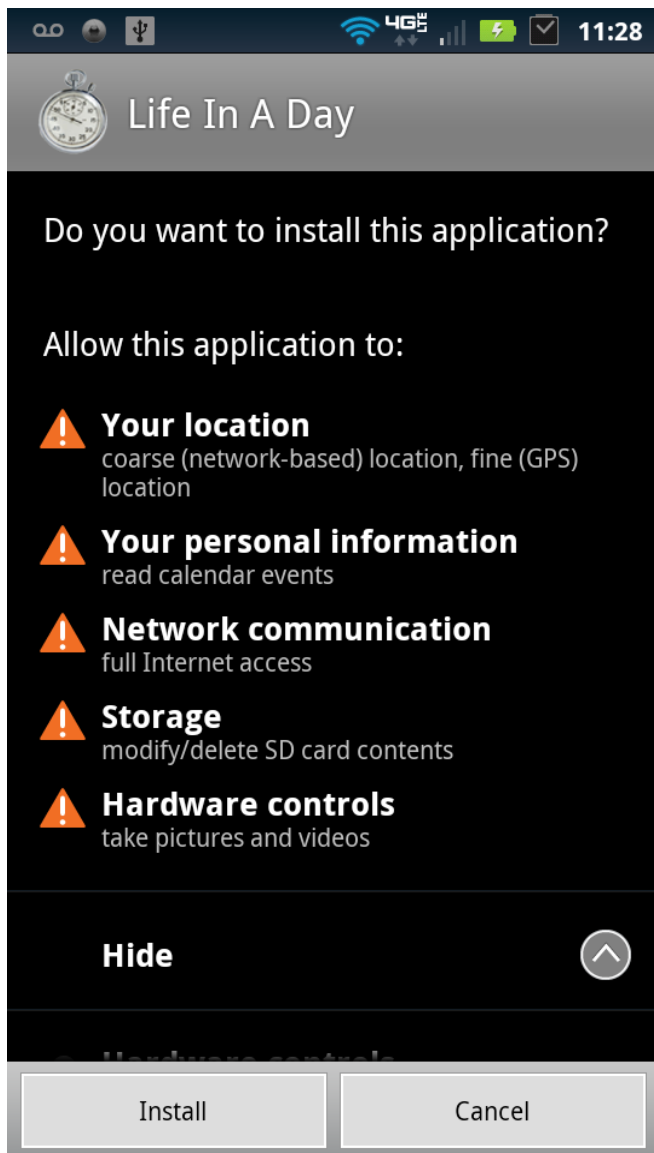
4G LTE 11:28

Life In A Day

Do you want to install this application?

Allow this application to:

Your location
coarse (network-based) location, fine (GPS) location

Your personal information
read calendar events

Network communication
full Internet access

Storage
modify/delete SD card contents

Hardware controls
take pictures and videos

Hide

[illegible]

Install

Cancel